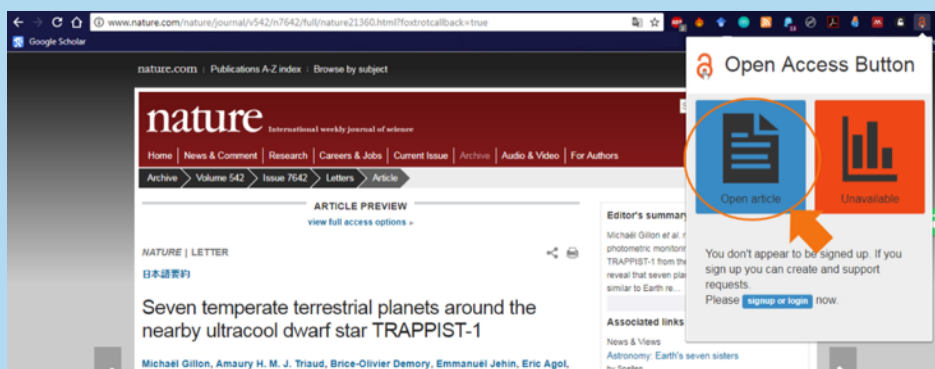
www.nature.com/nature/journal/v542/n7642/full/nature21360.html?foxtrotcallback=true

Google Scholar

nature.com | Publications A-Z index | Browse by subject

nature International weekly journal of science

Home | News & Comment | Research | Careers & Jobs | Current Issue | Archive | Audio & Video | For Authors

Archive > Volume 542 > Issue 7642 > Letters > Article

ARTICLE PREVIEW
view full access options ›

NATURE | LETTER

日本語要約

Seven temperate terrestrial planets around the nearby ultracool dwarf star TRAPPIST-1

Michaël Gillon, Amaury H. M. J. Triaud, Brice-Olivier Demory, Emmanuël Jehin, Eric Agol,

Editor's summary

Michaël Gillon et al. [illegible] photometric monitori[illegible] TRAPPIST-1 from the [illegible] reveal that seven pla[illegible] similar to Earth re...

Associated links

News & Views
Astronomy: Earth's seven sisters
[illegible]

Open Access Button

Open article

Unavailable

You don't appear to be signed up. If you sign up you can create and support requests.
Please signup or login now.